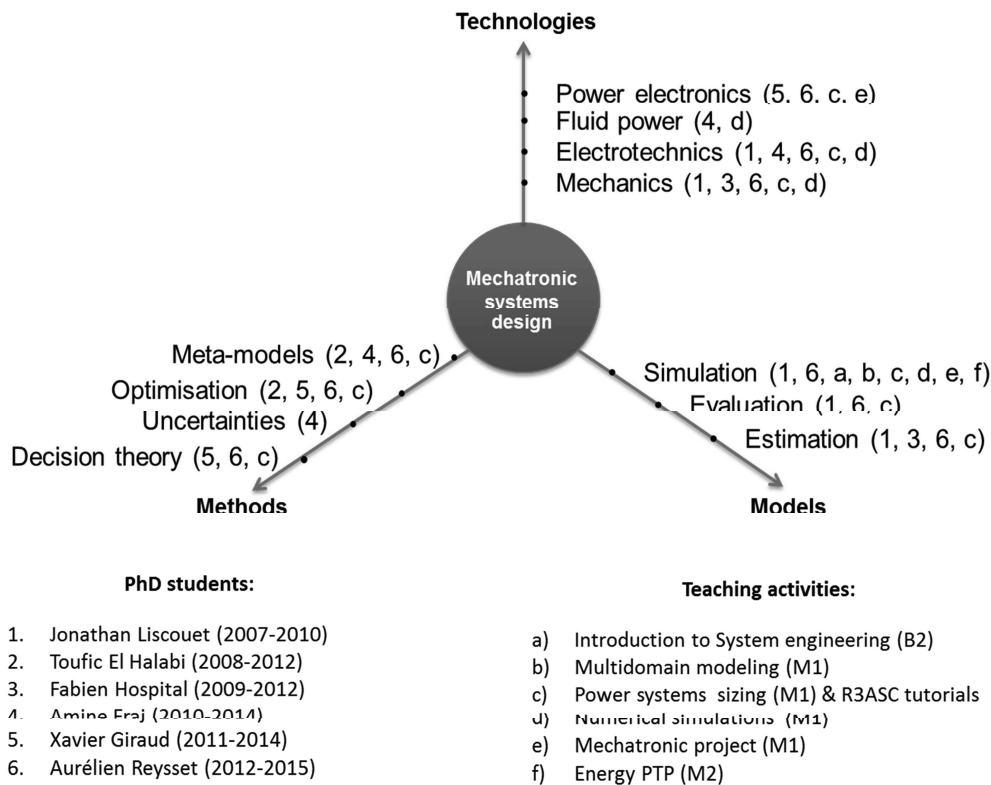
Technologies

Power electronics (5, 6, c, e)
Fluid power (4, d)
Electrotechnics (1, 4, 6, c, d)
Mechanics (1, 3, 6, c, d)

Mechatronic systems design

Meta-models (2, 4, 6, c)
Optimisation (2, 5, 6, c)
Uncertainties (4)
Decision theory (5, 6, c)

Methods

Simulation (1, 6, a, b, c, d, e, f)
Evaluation (1, 6, c)
Estimation (1, 3, 6, c)

Models

PhD students:

1. Jonathan Liscouet (2007-2010)
2. Toufic El Halabi (2008-2012)
3. Fabien Hospital (2009-2012)
4. Amine Fraj (2010-2014)
5. Xavier Giraud (2011-2014)
6. Aurélien Reysset (2012-2015)

Teaching activities:

a) Introduction to System engineering (B2)
b) Multidomain modeling (M1)
c) Power systems sizing (M1) & R3ASC tutorials
d) Numerical simulations (M1)
e) Mechatronic project (M1)
f) Energy PTP (M2)